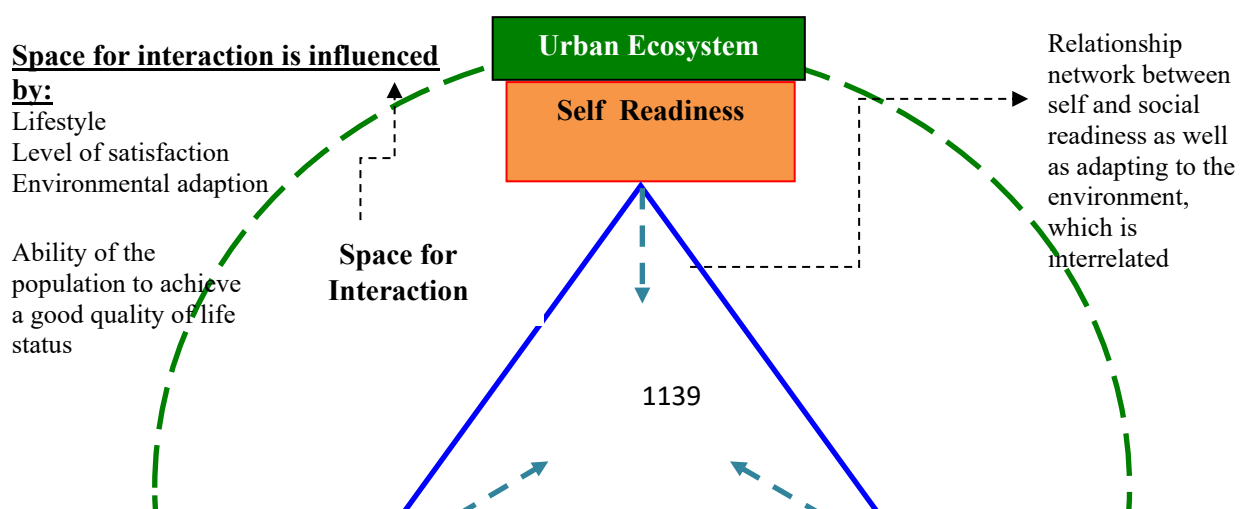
Space for interaction is influenced by:
Lifestyle
Level of satisfaction
Environmental adaption

Ability of the population to achieve a good quality of life status

Urban Ecosystem

Self Readiness

Space for Interaction

Relationship network between self and social readiness as well as adapting to the environment, which is interrelated

1139